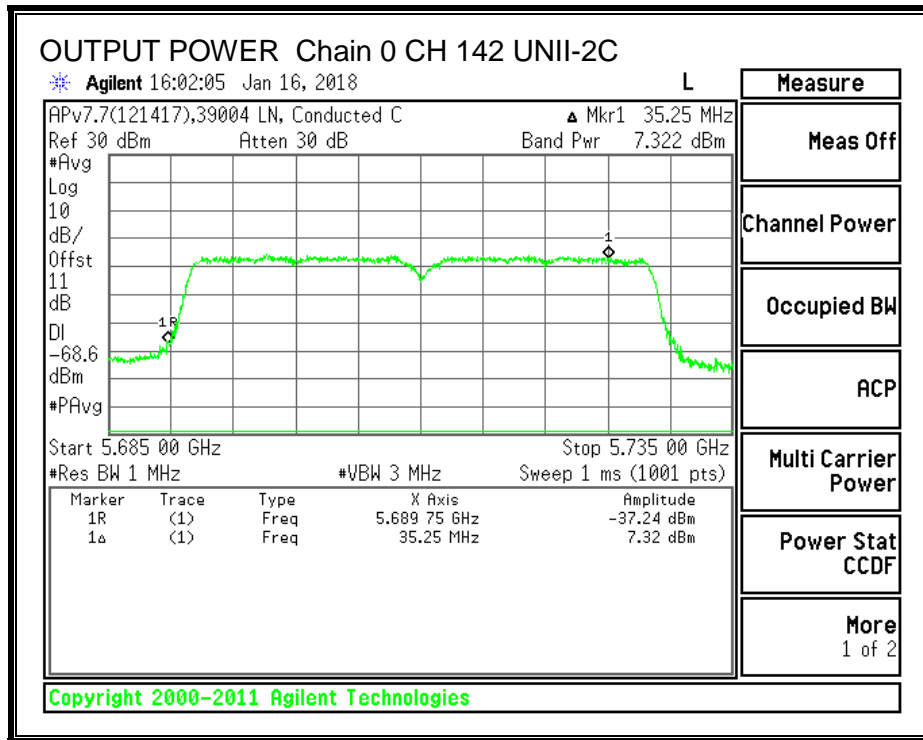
OUTPUT POWER Chain 0 CH 142 UNII-2C

Agilent 16:02:05 Jan 16, 2018 L

APv7.7(121417),39004 LN, Conducted C
Ref 30 dBm Atten 30 dB
▲ Mkr1 35.25 MHz
Band Pwr 7.322 dBm

#Avg
Log
10
dB/
Offst
11
dB
Dl
-68.6
dBm
#PAvg

1R
1

Start 5.685 00 GHz Stop 5.735 00 GHz
#Res BW 1 MHz #VBW 3 MHz Sweep 1 ms (1001 pts)

| Marker | Trace | Type | X Axis | Amplitude |
|---|---|---|---|---|
| 1R | (1) | Freq | 5.689 75 GHz | -37.24 dBm |
| 1Δ | (1) | Freq | 35.25 MHz | 7.32 dBm |

Copyright 2000-2011 Agilent Technologies

Measure
Meas Off
Channel Power
Occupied BW
ACP
Multi Carrier Power
Power Stat CCDF
More 1 of 2